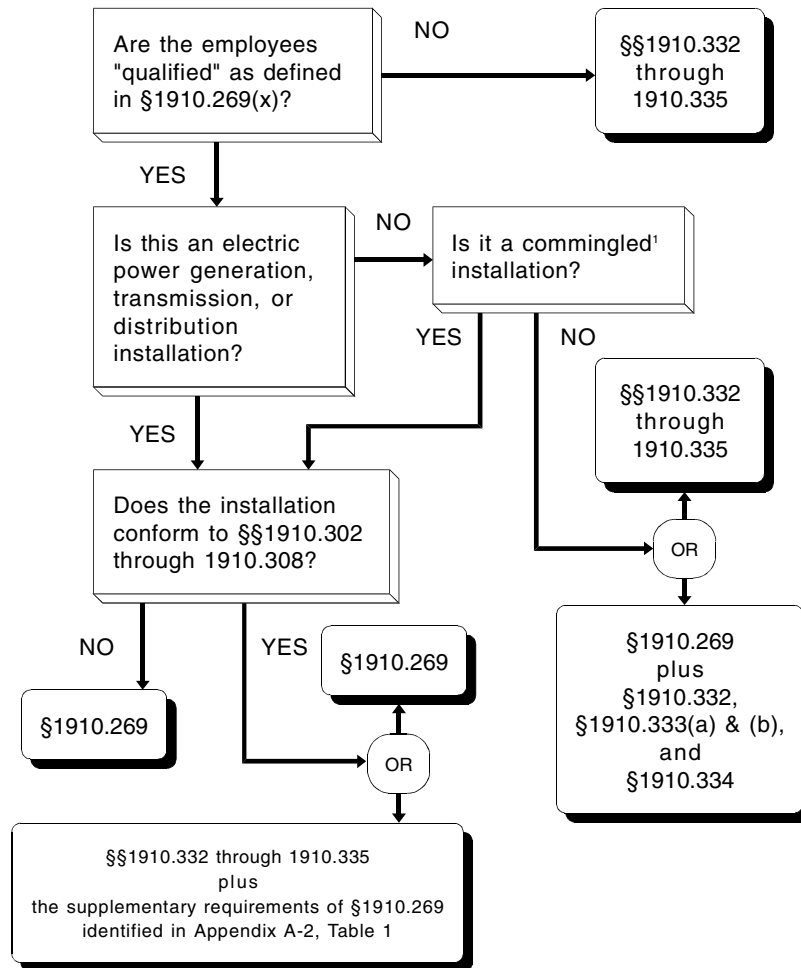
Are the employees "qualified" as defined in §1910.269(x)?

NO

§§1910.332 through 1910.335

YES

Is this an electric power generation, transmission, or distribution installation?

NO

Is it a commingled¹ installation?

YES

NO

§§1910.332 through 1910.335

YES

Does the installation conform to §§1910.302 through 1910.308?

OR

NO

YES

§1910.269

§1910.269

OR

§1910.269 plus §1910.332, §1910.333(a) & (b), and §1910.334

§§1910.332 through 1910.335 plus the supplementary requirements of §1910.269 identified in Appendix A-2, Table 1